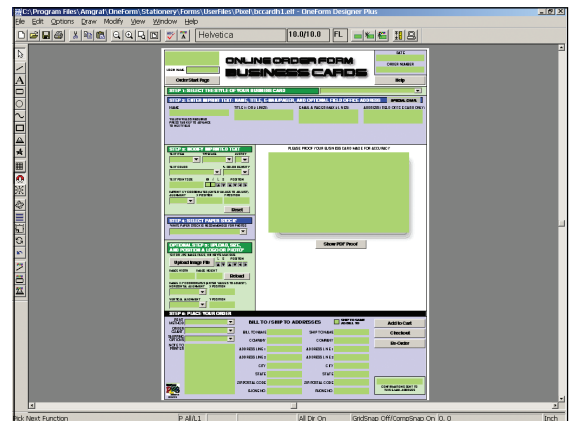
C:\Program Files\Amgraf\OneForm\Stationery\Forms\UserFiles\Pixel\bccardh1.elf - OneForm Designer Plus

File Edit Options Draw Modify View Window Help

Helvetica 10.0/10.0 FL

ONLINE ORDER FORM
BUSINESS CARDS

DATE
ORDER NUMBER
USER NAME
Order Start Page
Help

STEP 1: SELECT THE STYLE OF YOUR BUSINESS CARD

STEP 2: ENTER IMPRINT TEXT: NAME, TITLE, E-MAIL, PHONE, AND OPTIONAL FIELD OFFICE ADDRESS
SPECIAL EMAIL

NAME
TITLE (+ DEV LINES)
EMAIL & PHONE/FAX LINES
ADDRESS FIELD OFFICE (CASE ONLY)

STEP 3: MODIFY IMPRINTED TEXT

Reset

PLEASE PROOF YOUR BUSINESS CARD BEFORE ORDERING!

STEP 4: SELECT PAPER STOCK

OPTIONAL STEP 5: UPLOAD, SIZE, AND POSITION A LOGO OR PHOTO

Upload Image File

Reload

Show PDF Proof

STEP 6: PLACE YOUR ORDER

BILL TO / SHIP TO ADDRESSES
SHIP TO SAME ADDRESS

Add to Cart
Checkout
Re-Order

BILL TO NAME
SHIP TO NAME
COMPANY
COMPANY
ADDRESS LINE 1
ADDRESS LINE 1
ADDRESS LINE 2
ADDRESS LINE 2
CITY
CITY
STATE
STATE
ZIP/POSTAL CODE
ZIP/POSTAL CODE
PHONE NO
PHONE NO

Pick Next Function
P All/L1
All Dir On
GridSnap Off/CompSnap On 0, 0
Inch